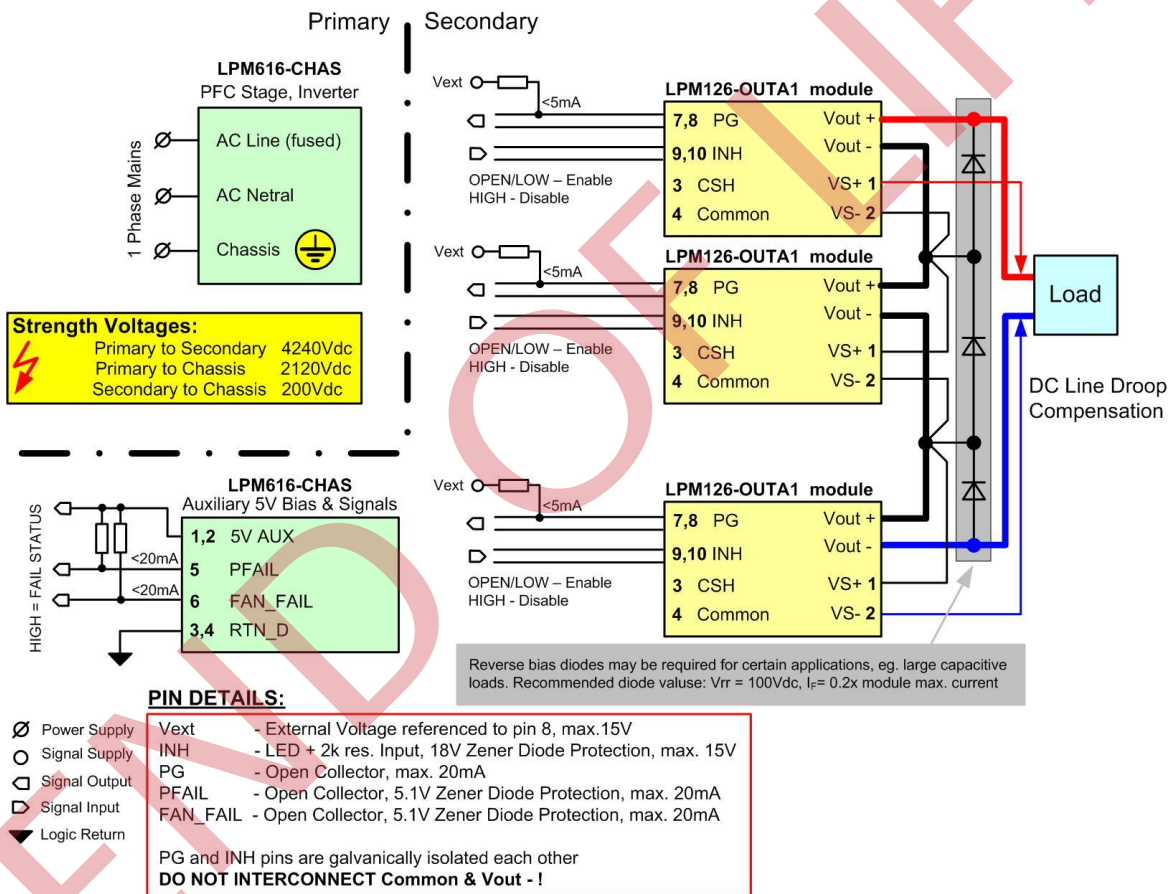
Primary Secondary

LPM616-CHAS
PFC Stage, Inverter

1 Phase Mains

AC Line (fused)
AC Netral
Chassis

Strength Voltages:
Primary to Secondary 4240Vdc
Primary to Chassis 2120Vdc
Secondary to Chassis 200Vdc

Vext
<5mA
OPEN/LOW – Enable
HIGH - Disable

LPM126-OUTA1 module
7,8 PG
9,10 INH
3 CSH
4 Common
Vout +
Vout -
VS+ 1
VS- 2

Vext
<5mA
OPEN/LOW – Enable
HIGH - Disable

LPM126-OUTA1 module
7,8 PG
9,10 INH
3 CSH
4 Common
Vout +
Vout -
VS+ 1
VS- 2

Load

DC Line Droop Compensation

Vext
<5mA
OPEN/LOW – Enable
HIGH - Disable

LPM126-OUTA1 module
7,8 PG
9,10 INH
3 CSH
4 Common
Vout +
Vout -
VS+ 1
VS- 2

HIGH = FAIL STATUS
<20mA
<20mA

LPM616-CHAS
Auxiliary 5V Bias & Signals
1,2 5V AUX
5 PFAIL
6 FAN_FAIL
3,4 RTN_D

Reverse bias diodes may be required for certain applications, eg. large capacitive loads. Recommended diode valuse: Vrr = 100Vdc, I$_F$= 0.2x module max. current

PIN DETAILS:

Power Supply
Signal Supply
Signal Output
Signal Input
Logic Return

Vext - External Voltage referenced to pin 8, max.15V
INH - LED + 2k res. Input, 18V Zener Diode Protection, max. 15V
PG - Open Collector, max. 20mA
PFAIL - Open Collector, 5.1V Zener Diode Protection, max. 20mA
FAN_FAIL - Open Collector, 5.1V Zener Diode Protection, max. 20mA

PG and INH pins are galvanically isolated each other
DO NOT INTERCONNECT Common & Vout - !